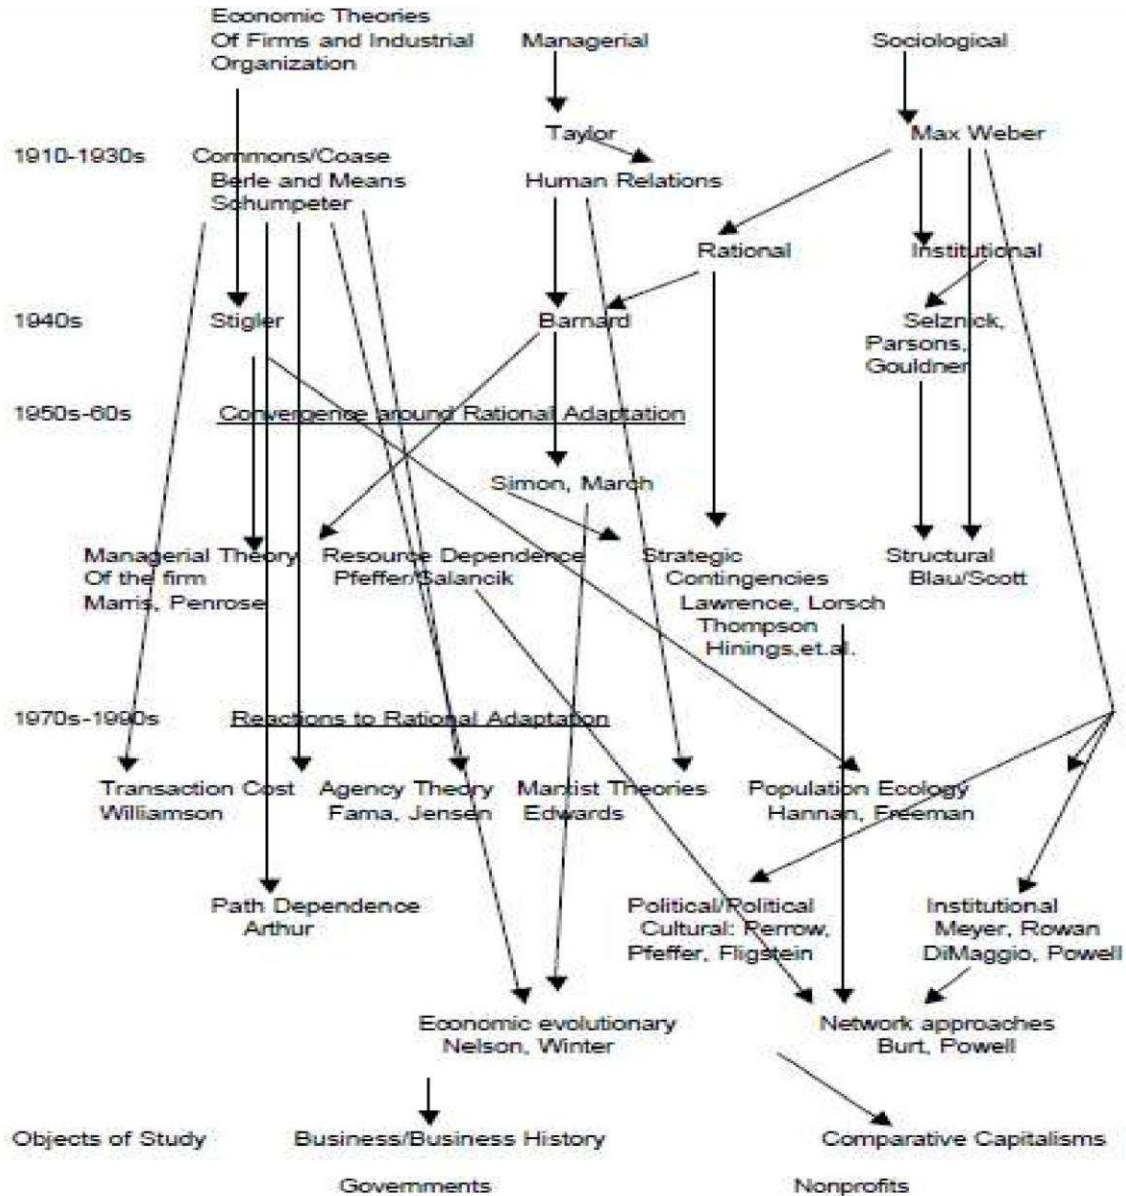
Economic Theories Of Firms and Industrial Organization

Managerial

Sociological

Taylor

Max Weber

1910-1930s

Commons/Coase
Berle and Means
Schumpeter

Human Relations

Rational

Institutional

1940s

Stigler

Barnard

Selznick, Parsons, Gouldner

1950s-60s

Convergence around Rational Adaptation

Simon, March

Managerial Theory Of the firm
Marris, Penrose

Resource Dependence
Pfeffer/Salancik

Strategic Contingencies
Lawrence, Lorsch
Thompson
Hinings,et.al.

Structural
Blau/Scott

1970s-1990s

Reactions to Rational Adaptation

Transaction Cost
Williamson

Agency Theory
Fama, Jensen

Marxist Theories
Edwards

Population Ecology
Hannan, Freeman

Path Dependence
Arthur

Political/Political Cultural: Perrow, Pfeffer, Fligstein

Institutional
Meyer, Rowan
DiMaggio, Powell

Economic evolutionary
Nelson, Winter

Network approaches
Burt, Powell

Objects of Study

Business/Business History

Comparative Capitalisms

Governments

Nonprofits